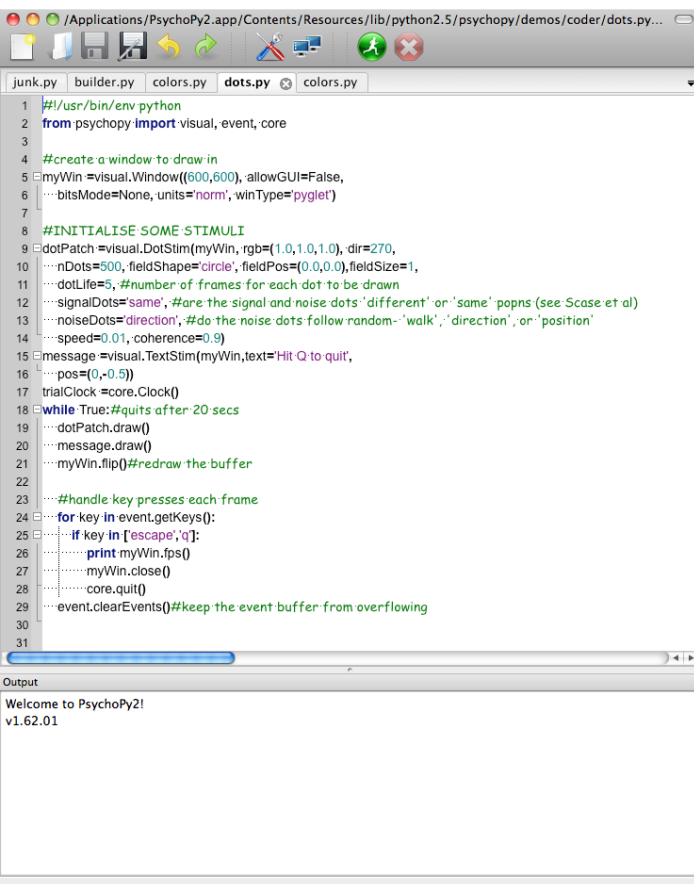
/Applications/PsychoPy2.app/Contents/Resources/lib/python2.5/psychopy/demos/coder/dots.py...

junk.py builder.py colors.py dots.py colors.py

1 #!/usr/bin/env python
2 from psychopy import visual, event, core
3
4 #create a window to draw in
5 myWin =visual.Window((600,600), allowGUI=False,
6 bitsMode=None, units='norm', winType='pyglet')
7
8 #INITIALISE SOME STIMULI
9 dotPatch =visual.DotStim(myWin, rgb=(1.0,1.0,1.0), dir=270,
10 nDots=500, fieldShape='circle', fieldPos=(0.0,0.0),fieldSize=1,
11 dotLife=5, #number of frames for each dot to be drawn
12 signalDots='same', #are the signal and noise dots 'different' or 'same' popns (see Scase et al)
13 noiseDots='direction', #do the noise dots follow random- 'walk', 'direction', or 'position'
14 speed=0.01, coherence=0.9)
15 message =visual.TextStim(myWin,text='Hit Q to quit',
16 pos=(0,-0.5))
17 trialClock =core.Clock()
18 while True:#quits after 20 secs
19 dotPatch.draw()
20 message.draw()
21 myWin.flip()#redraw the buffer
22
23 #handle key presses each frame
24 for key in event.getKeys():
25 if key in ['escape','q']:
26 print myWin.fps()
27 myWin.close()
28 core.quit()
29 event.clearEvents()#keep the event buffer from overflowing
30
31

Output
Welcome to PsychoPy2!
v1.62.01